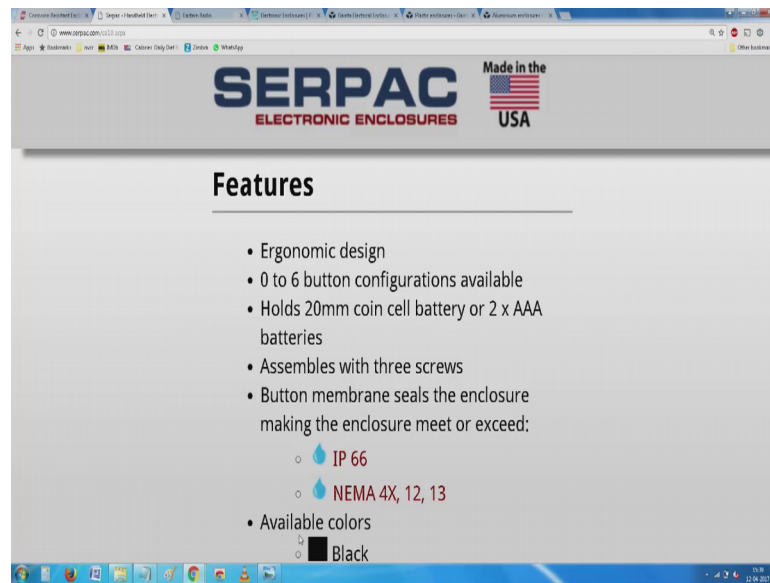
Serpac - Handheld Elect ×

www.serpac.com/ss18.aspx

Apps Bookmarks

SERPAC
ELECTRONIC ENCLOSURES

Made in the USA

Features

- Ergonomic design
- 0 to 6 button configurations available
- Holds 20mm coin cell battery or 2 x AAA batteries
- Assembles with three screws
- Button membrane seals the enclosure making the enclosure meet or exceed:
  - IP 66
  - NEMA 4X, 12, 13
- Available colors
  - Black